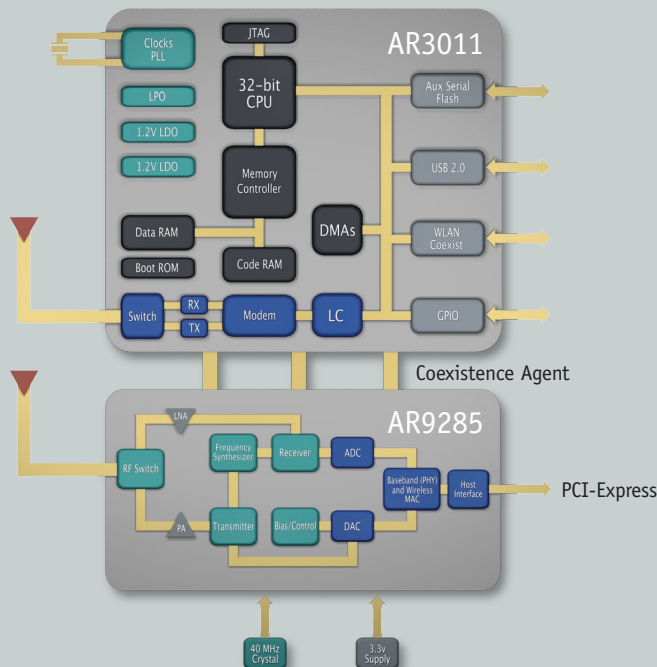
AR3011

Clocks PLL

JTAG

32-bit CPU

LPO

1.2V LDO

1.2V LDO

Memory Controller

Data RAM

Boot ROM

Code RAM

DMAs

Aux Serial Flash

USB 2.0

WLAN Coexist

Switch

RX

TX

Modem

LC

GPIO

Coexistence Agent

AR9285

LNA

RF Switch

Frequency Synthesizer

Receiver

ADC

Baseband (PHY) and Wireless MAC

Host Interface

PCI-Express

PA

Transmitter

Bias/Control

DAC

40 MHz Crystal

3.3v Supply